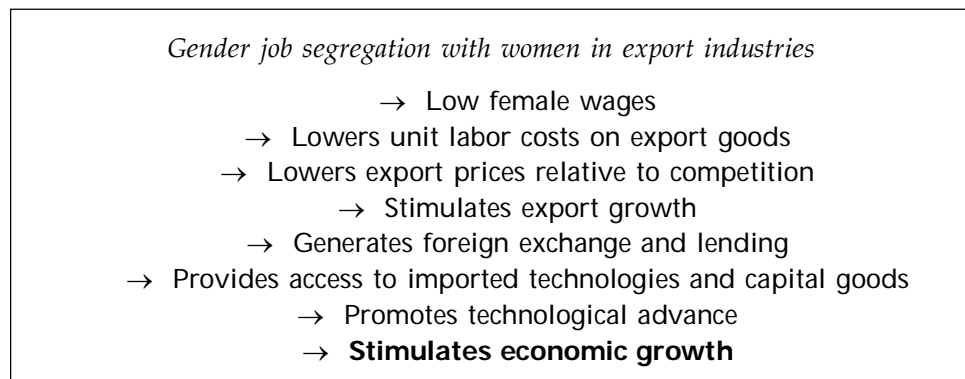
Gender job segregation with women in export industries

$\rightarrow$ Low female wages
$\rightarrow$ Lowers unit labor costs on export goods
$\rightarrow$ Lowers export prices relative to competition
$\rightarrow$ Stimulates export growth
$\rightarrow$ Generates foreign exchange and lending
$\rightarrow$ Provides access to imported technologies and capital goods
$\rightarrow$ Promotes technological advance
$\rightarrow$ **Stimulates economic growth**